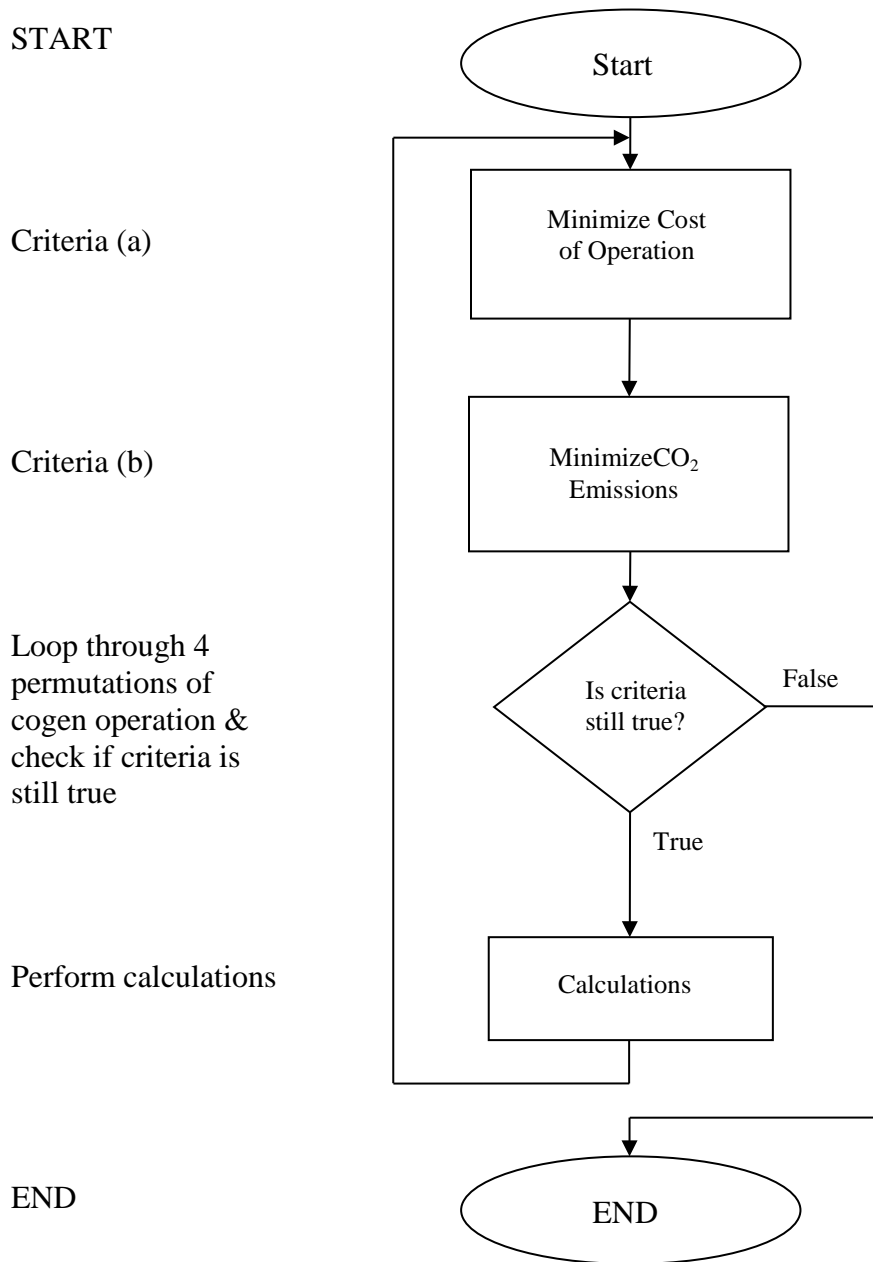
START

Start

Criteria (a)

Minimize Cost of Operation

Criteria (b)

Minimize$CO_2$ Emissions

Loop through 4 permutations of cogen operation & check if criteria is still true

Is criteria still true?

False

True

Perform calculations

Calculations

END

END